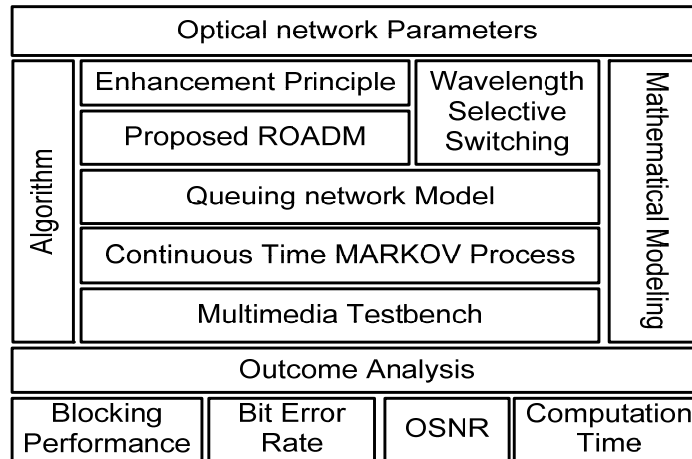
Optical network Parameters

Algorithm

Enhancement Principle

Proposed ROADM

Wavelength Selective Switching

Mathematical Modeling

Queuing network Model

Continuous Time MARKOV Process

Multimedia Testbench

Outcome Analysis

Blocking Performance

Bit Error Rate

OSNR

Computation Time